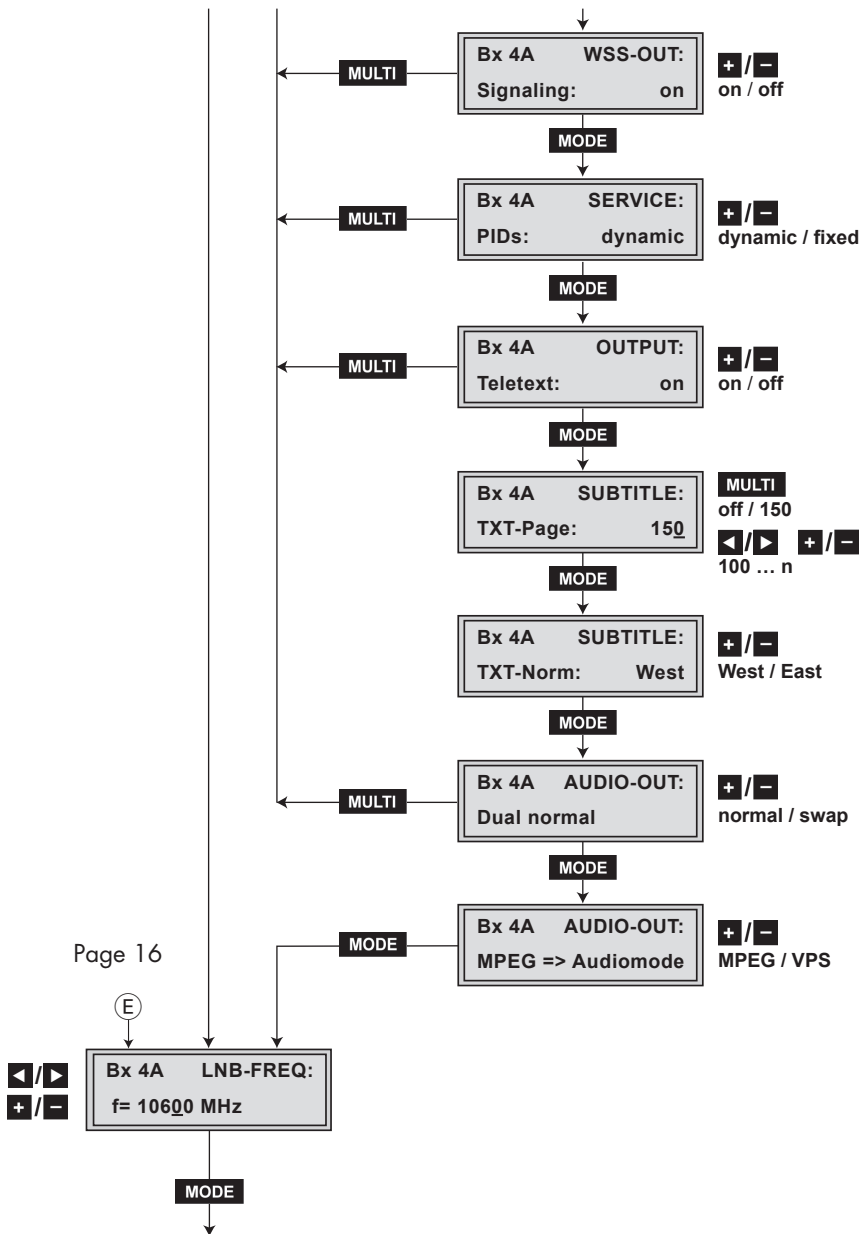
MULTI

Bx 4A WSS-OUT:
Signaling: on

+ / –
on / off

MODE

MULTI

Bx 4A SERVICE:
PIDs: dynamic

+ / –
dynamic / fixed

MODE

MULTI

Bx 4A OUTPUT:
Teletext: on

+ / –
on / off

MODE

Bx 4A SUBTITLE:
TXT-Page: 150

MULTI
off / 150
◄ / ► + / –
100 … n

MODE

Bx 4A SUBTITLE:
TXT-Norm: West

+ / –
West / East

MODE

MULTI

Bx 4A AUDIO-OUT:
Dual normal

+ / –
normal / swap

MODE

Page 16

MODE

Bx 4A AUDIO-OUT:
MPEG => Audiomode

+ / –
MPEG / VPS

E

◄ / ►
+ / –

Bx 4A LNB-FREQ:
f= 10600 MHz

MODE